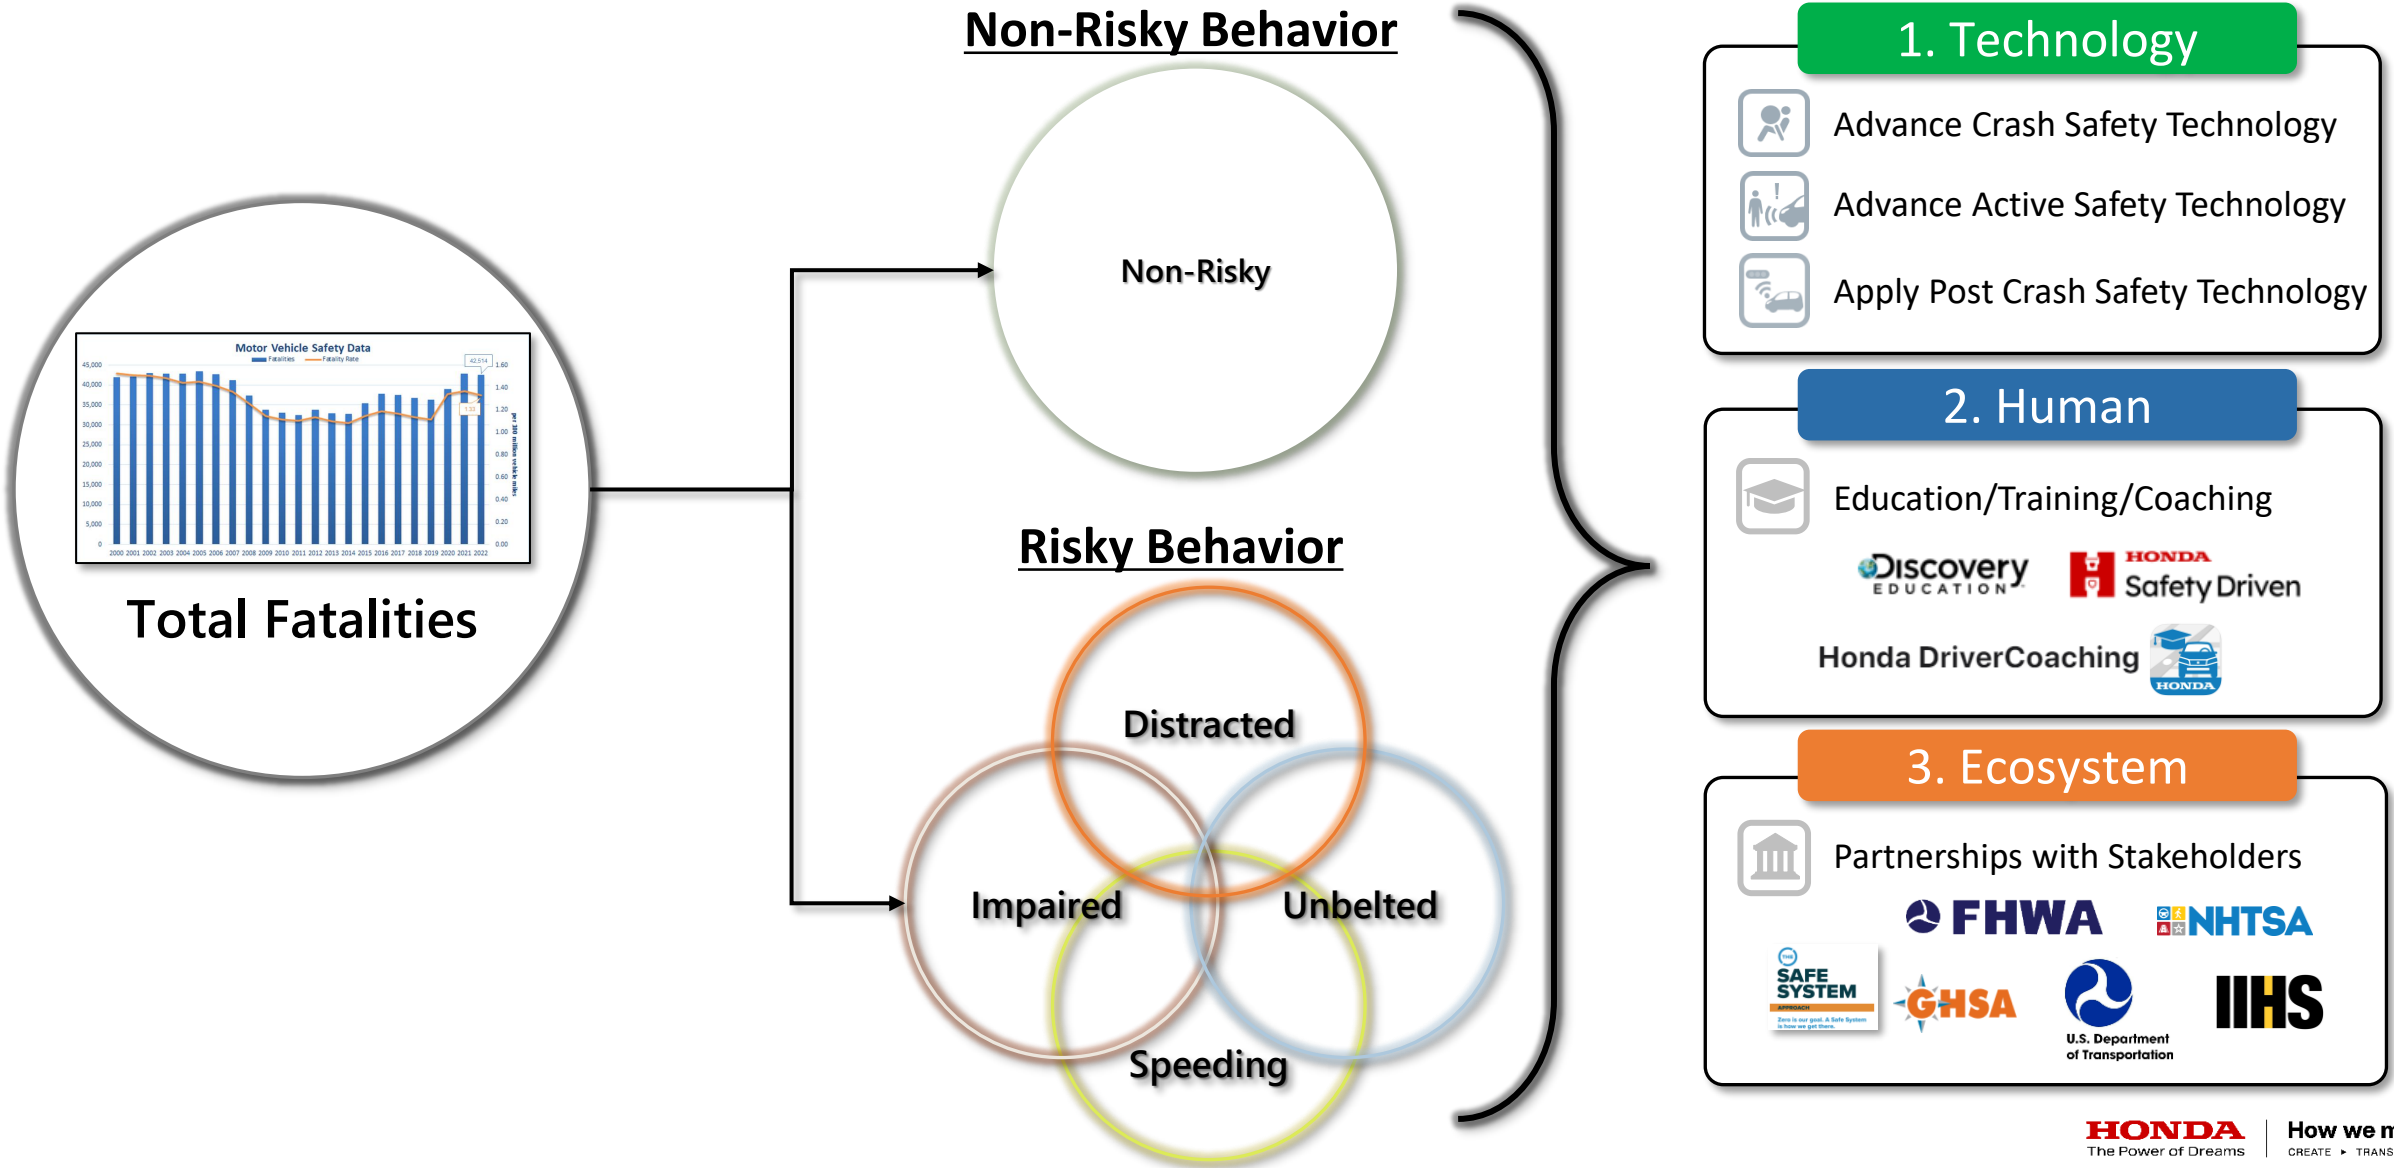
Motor Vehicle Safety Data
Fatalities Fatality Rate
45,000
40,000
35,000
30,000
25,000
20,000
15,000
10,000
5,000
0
2000 2001 2002 2003 2004 2005 2006 2007 2008 2009 2010 2011 2012 2013 2014 2015 2016 2017 2018 2019 2020 2021 2022
1.60
1.40
1.20
1.00
0.80
0.60
0.40
0.20
0.00
42,514
1.33
per 100 million vehicle miles

Total Fatalities

Non-Risky Behavior

Non-Risky

Risky Behavior

Distracted

Impaired

Unbelted

Speeding

1. Technology

Advance Crash Safety Technology

Advance Active Safety Technology

Apply Post Crash Safety Technology

2. Human

Education/Training/Coaching

Discovery EDUCATION

HONDA Safety Driven

Honda DriverCoaching HONDA

3. Ecosystem

Partnerships with Stakeholders

FHWA

NHTSA

SAFE SYSTEM APPROACH

GHSA

U.S. Department of Transportation

IIHS

HONDA The Power of Dreams

How we m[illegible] CREATE ▸ TRANS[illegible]